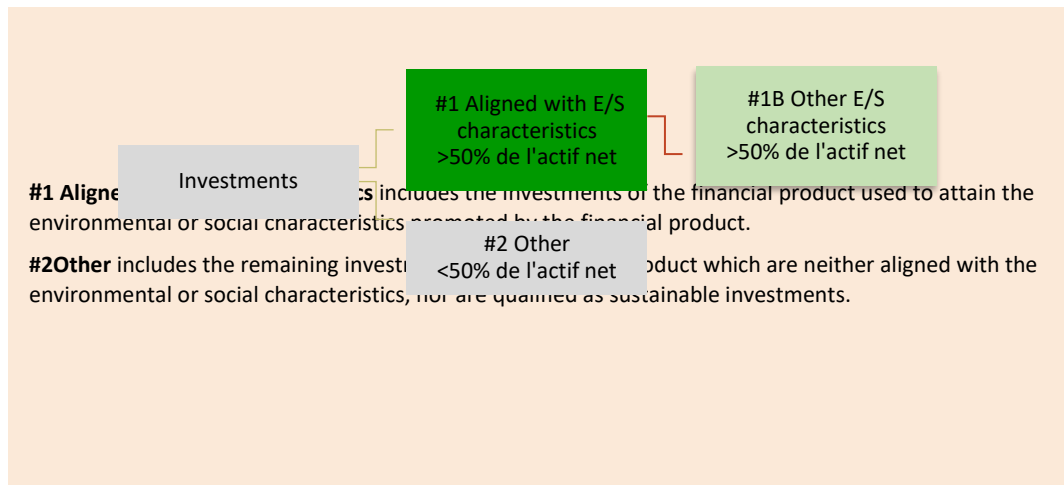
#1 Aligned with E/S characteristics
>50% de l'actif net

#1B Other E/S characteristics
>50% de l'actif net

Investments

#2 Other
<50% de l'actif net

**#1 Aligne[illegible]cs** includes the investments of the financial product used to attain the environmental or social characteristics promoted by the financial product.

**#2Other** includes the remaining investm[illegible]oduct which are neither aligned with the environmental or social characteristics, nor are qualified as sustainable investments.